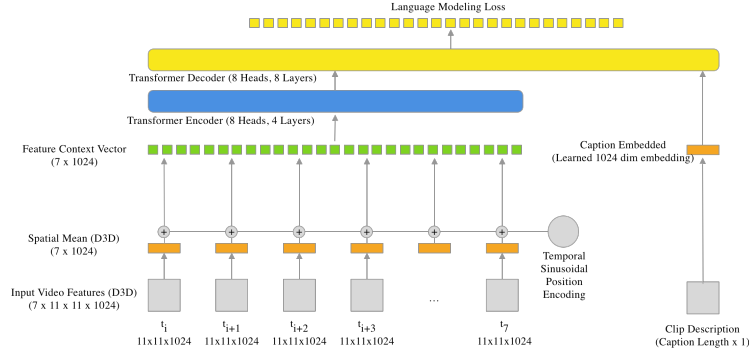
Language Modeling Loss

Transformer Decoder (8 Heads, 8 Layers)

Transformer Encoder (8 Heads, 4 Layers)

Feature Context Vector
(7 x 1024)

Caption Embedded
(Learned 1024 dim embedding)

Spatial Mean (D3D)
(7 x 1024)

Temporal Sinusoidal Position Encoding

Input Video Features (D3D)
(7 x 11 x 11 x 1024)

...

$t_i$
11x11x1024

$t_{i+1}$
11x11x1024

$t_{i+2}$
11x11x1024

$t_{i+3}$
11x11x1024

$t_7$
11x11x1024

Clip Description
(Caption Length x 1)